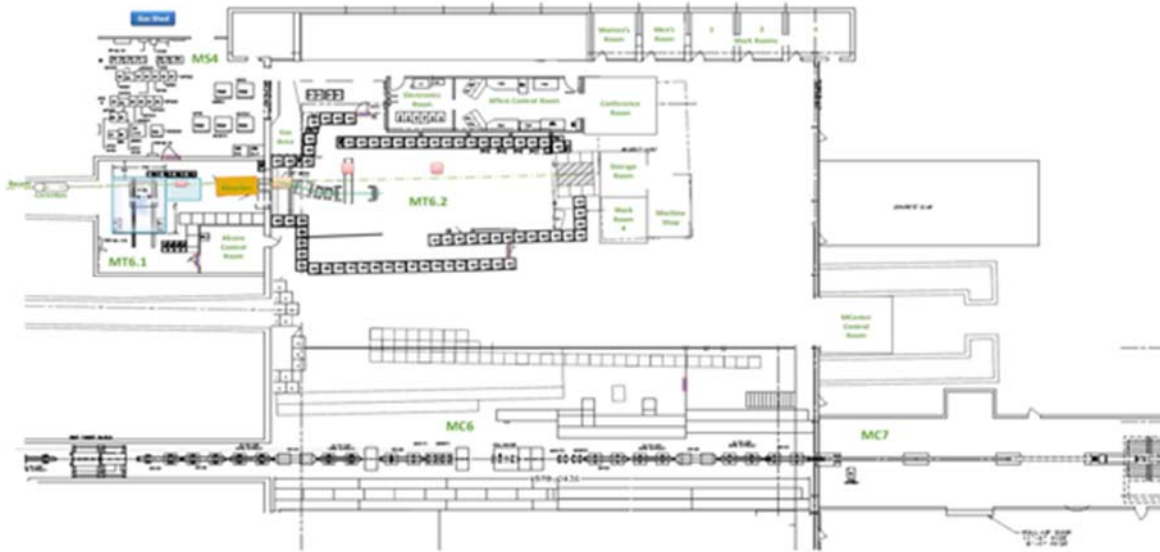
Gas Shed

MS4

Women's Room

Men's Room

1

2

3

Work Rooms

Electronics Room

Office Control Room

Conference Room

Gas Area

Storage Room

Work Room 4

Machine Shop

Beam

MT6.2

MT6.1

Control Room

MCenter Control Room

MC6

MC7